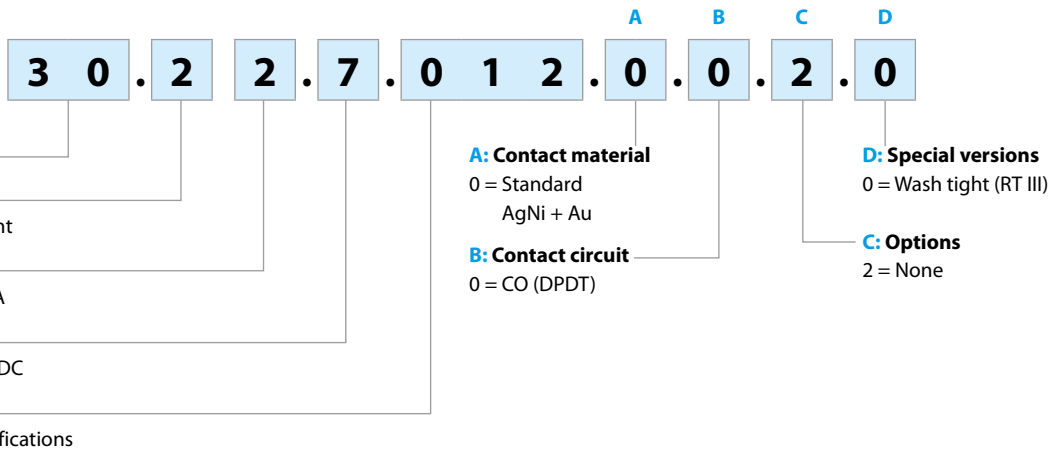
A B C D

3 0 . 2 2 . 7 . 0 1 2 . 0 . 0 . 2 . 0

nt

A

DC

fications

A: Contact material
0 = Standard
AgNi + Au

B: Contact circuit
0 = CO (DPDT)

D: Special versions
0 = Wash tight (RT III)

C: Options
2 = None